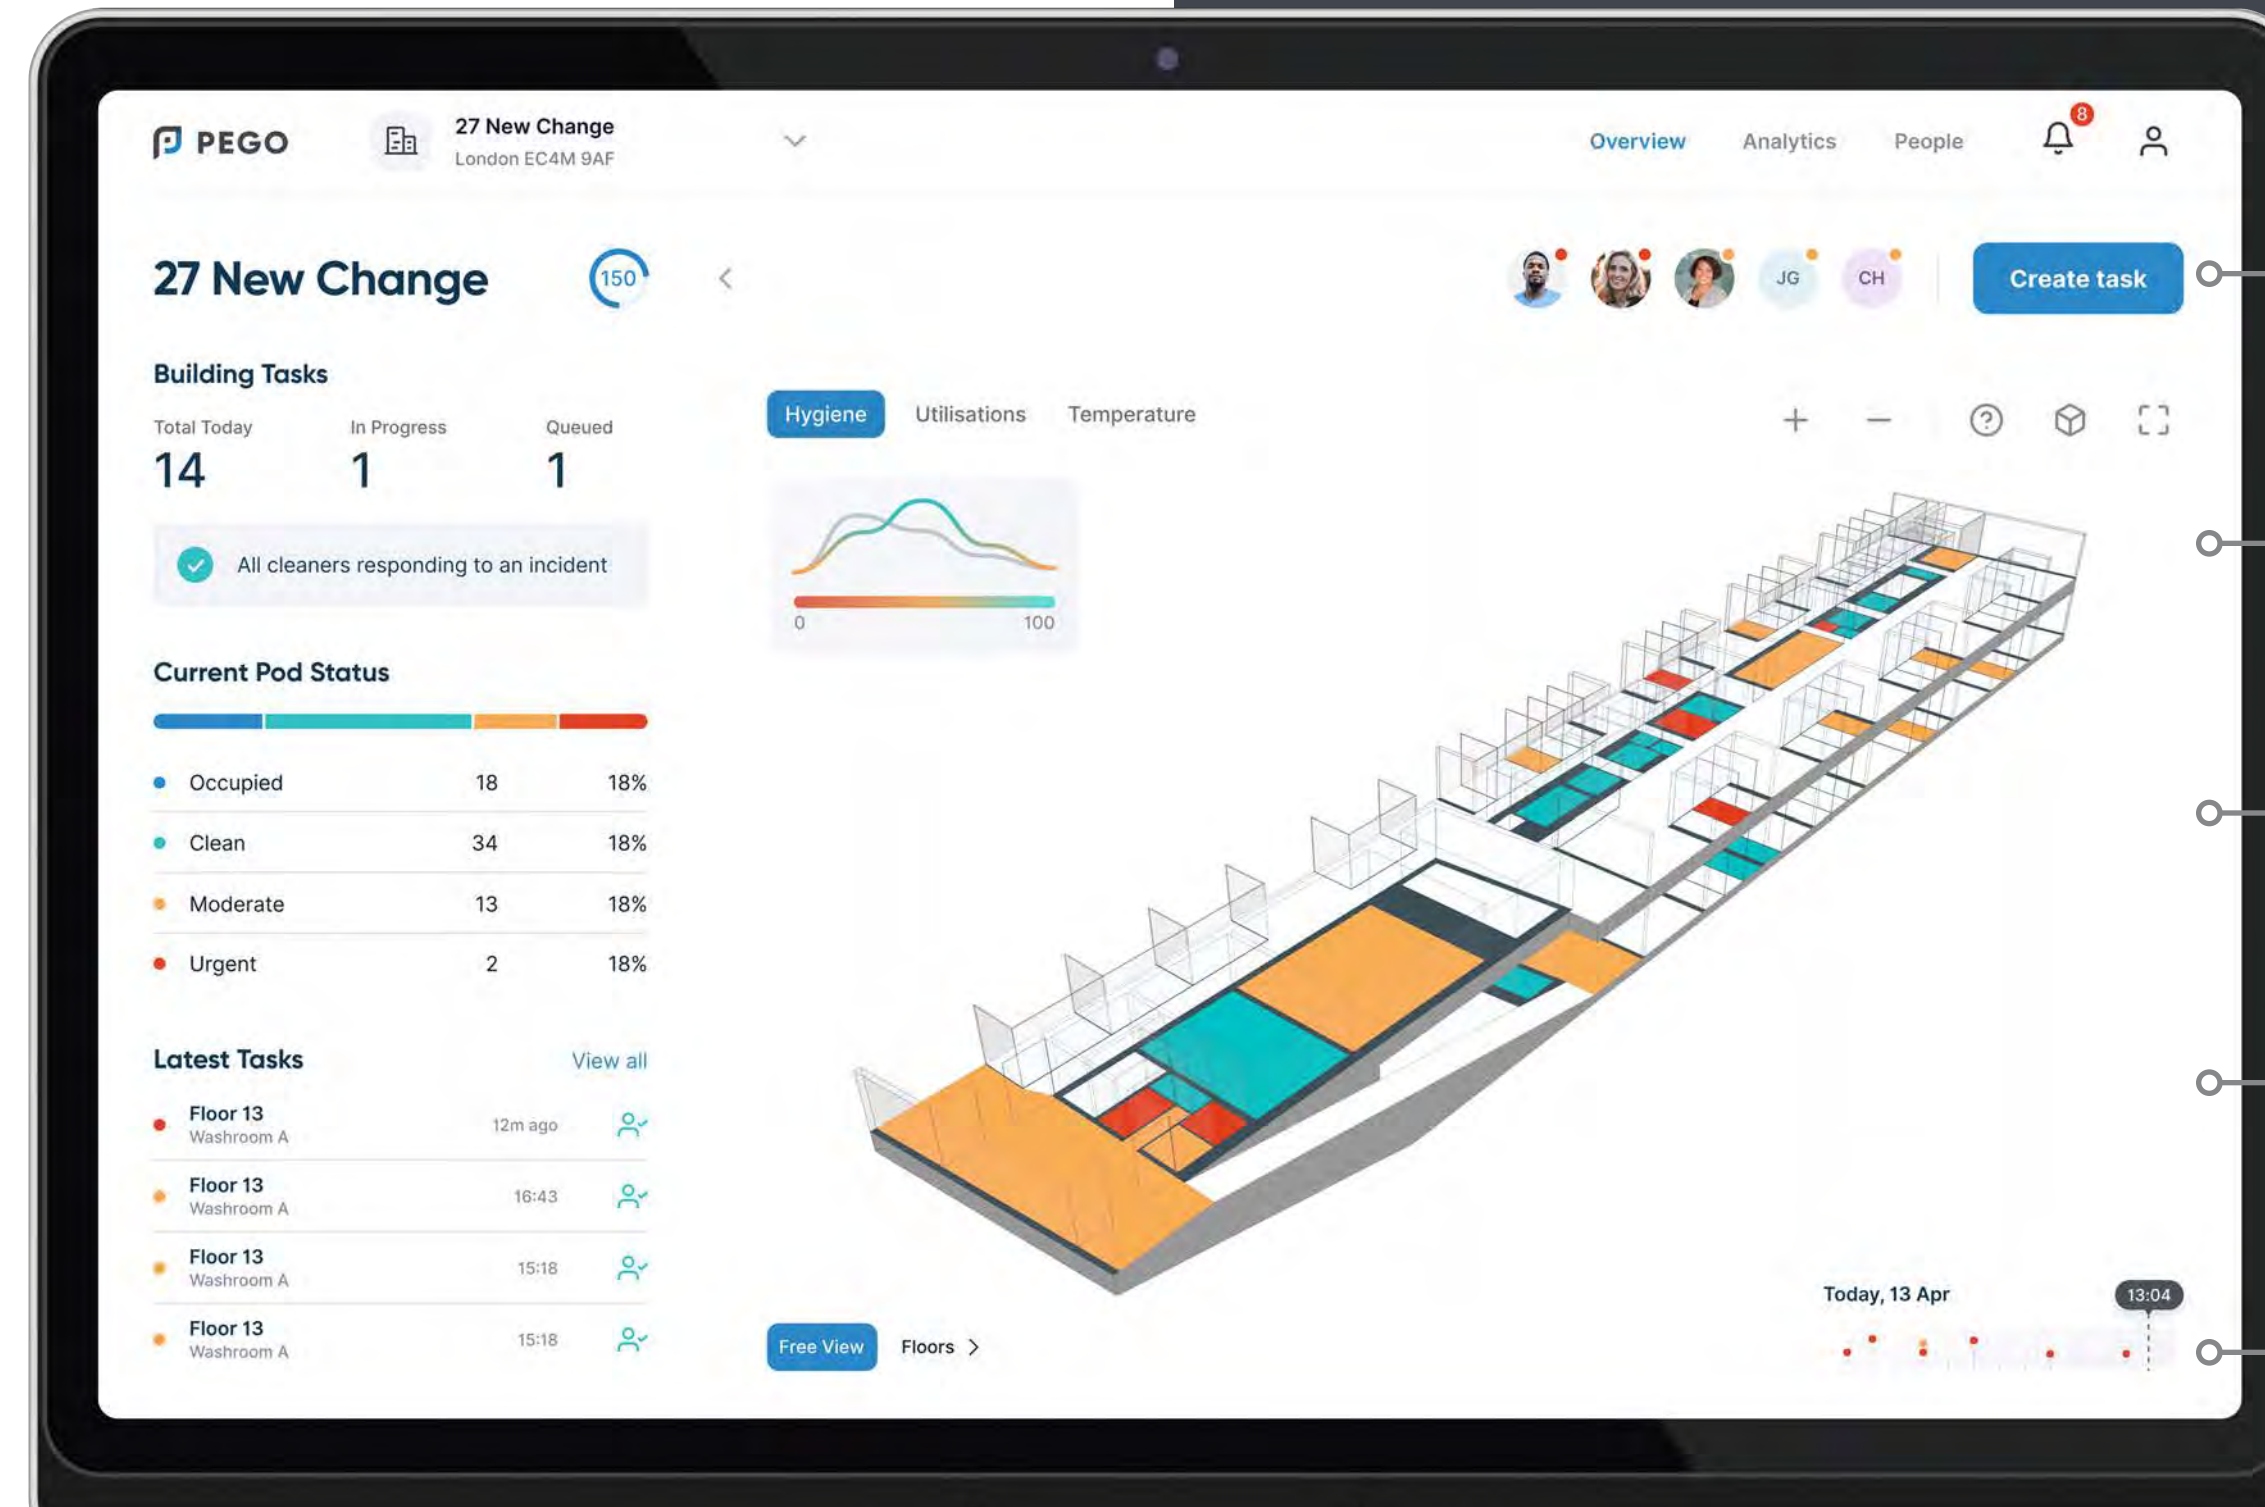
PEGO

27 New Change
London EC4M 9AF

Overview Analytics People

8

27 New Change

150

JG CH

Create task

Building Tasks

| Total Today | In Progress | Queued |
|---|---|---|
| 14 | 1 | 1 |

All cleaners responding to an incident

Current Pod Status

| | | |
|---|---|---|
| Occupied | 18 | 18% |
| Clean | 34 | 18% |
| Moderate | 13 | 18% |
| Urgent | 2 | 18% |

Latest Tasks View all

Floor 13
Washroom A 12m ago

Floor 13
Washroom A 16:43

Floor 13
Washroom A 15:18

Floor 13
Washroom A 15:18

Hygiene Utilisations Temperature

0 100

Today, 13 Apr

13:04

Free View Floors